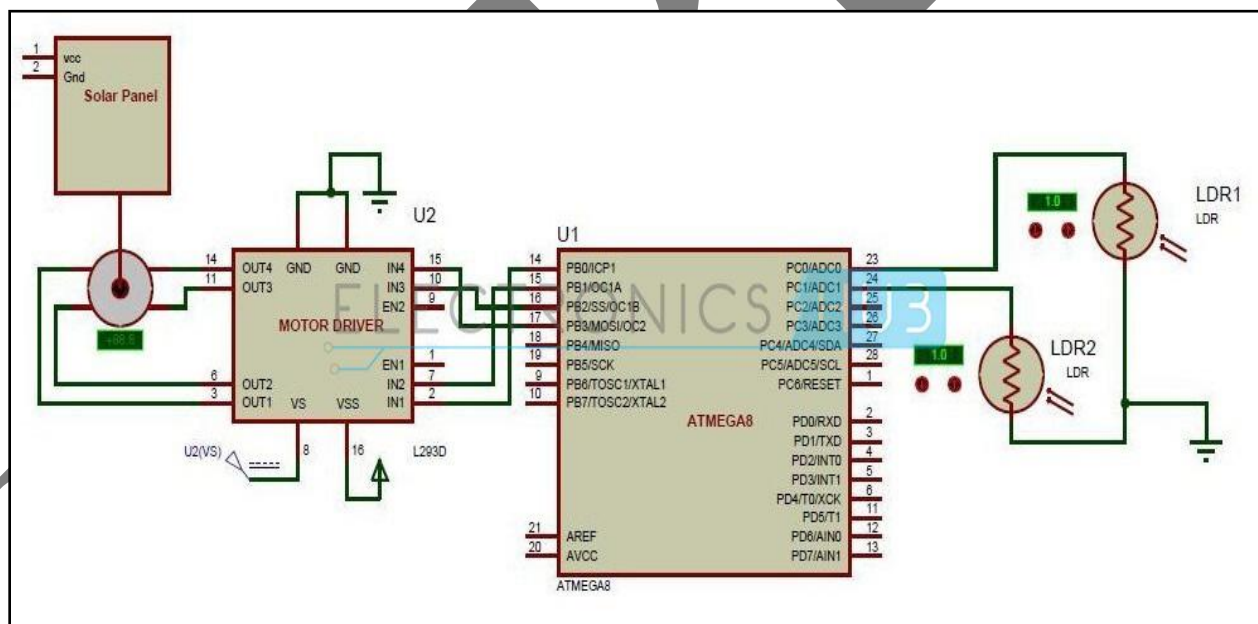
1
2
vcc
Gnd
Solar Panel

U2

+88.8

14 OUT4 GND GND IN4 15
11 OUT3 IN3 10
EN2 9
MOTOR DRIVER
EN1 1
6 OUT2 IN2 7
3 OUT1 VS VSS IN1 2
8 16
U2(VS)
L293D

ELECTRONICS HUB

U1
14 PB0/ICP1
15 PB1/OC1A
16 PB2/SS/OC1B
17 PB3/MOSI/OC2
18 PB4/MISO
19 PB5/SCK
9 PB6/TOSC1/XTAL1
10 PB7/TOSC2/XTAL2
PC0/ADC0 23
PC1/ADC1 24
PC2/ADC2 25
PC3/ADC3 26
PC4/ADC4/SDA 27
PC5/ADC5/SCL 28
PC6/RESET 1
ATMEGA8
PD0/RXD 2
PD1/TXD 3
PD2/INT0 4
PD3/INT1 5
PD4/T0/XCK 6
PD5/T1 11
PD6/AIN0 12
PD7/AIN1 13
21 AREF
20 AVCC
ATMEGA8

1.0
LDR1
LDR

1.0
LDR2
LDR